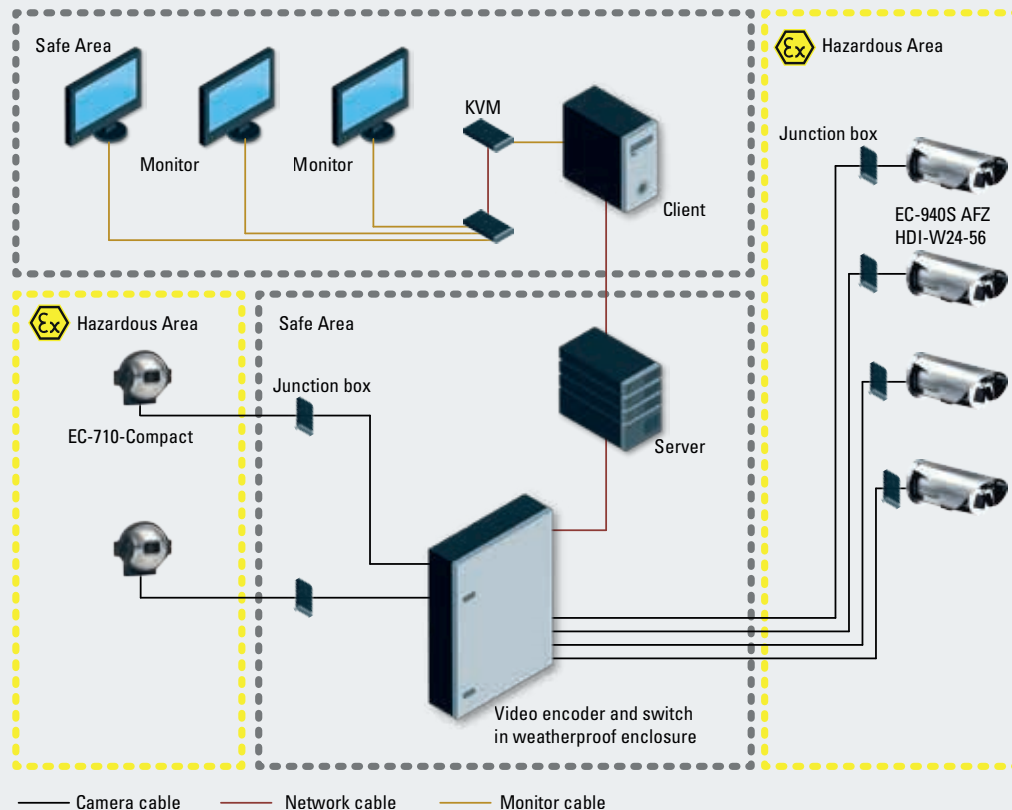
Safe Area

Monitor

Monitor

KVM

Client

Hazardous Area

Junction box

EC-940S AFZ HDI-W24-56

Hazardous Area

Safe Area

Junction box

EC-710-Compact

Server

Video encoder and switch in weatherproof enclosure

Camera cable

Network cable

Monitor cable